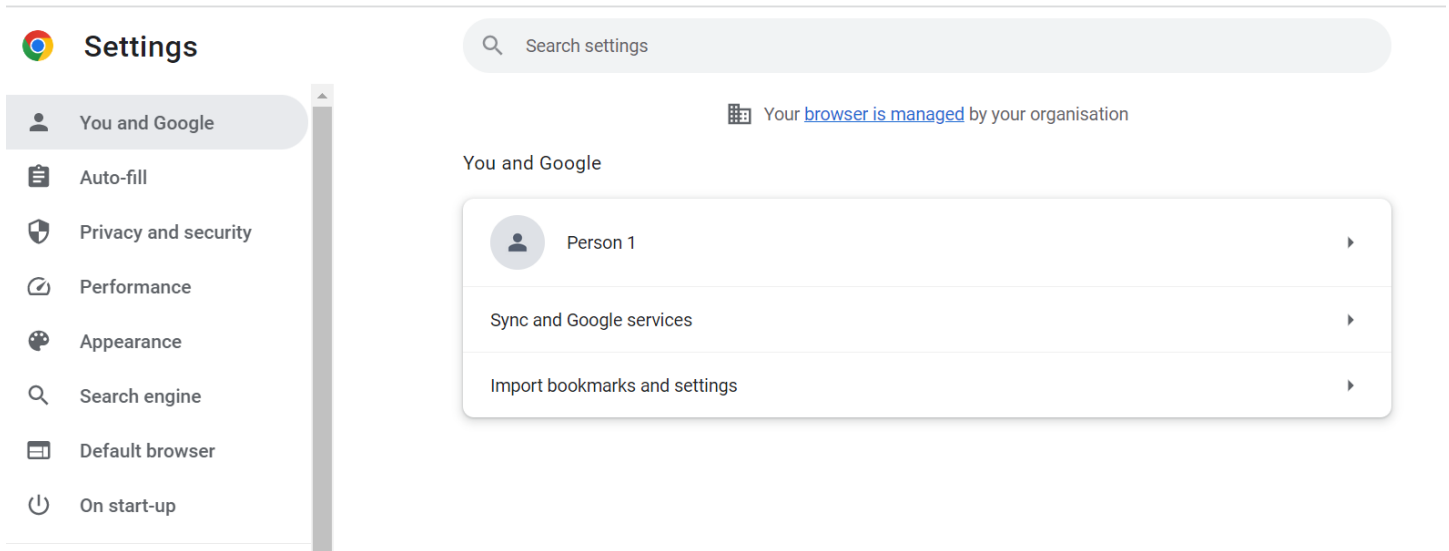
Settings

Search settings

You and Google
Auto-fill
Privacy and security
Performance
Appearance
Search engine
Default browser
On start-up

Your browser is managed by your organisation

You and Google

Person 1

Sync and Google services

Import bookmarks and settings